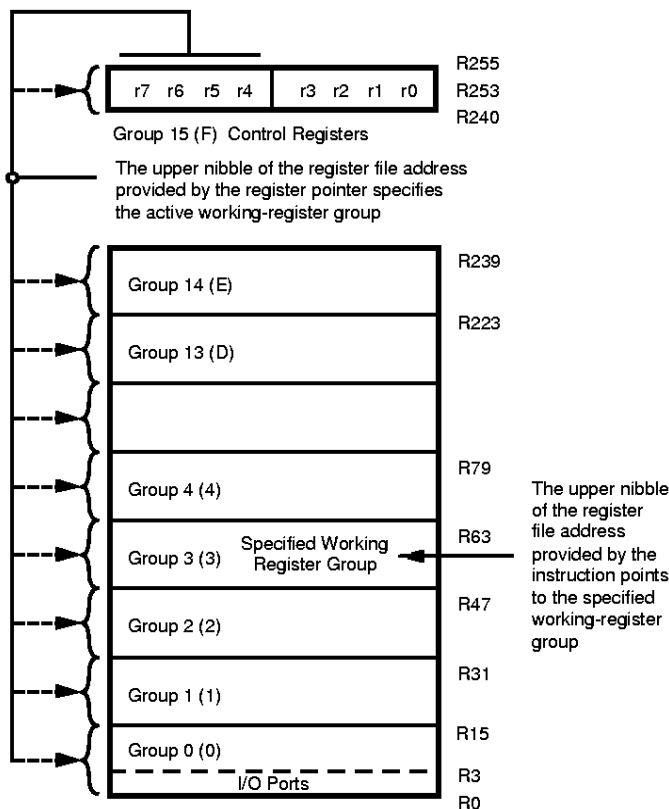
r7 r6 r5 r4 r3 r2 r1 r0

R255
R253
R240

Group 15 (F) Control Registers

The upper nibble of the register file address provided by the register pointer specifies the active working-register group

R239
Group 14 (E)
R223
Group 13 (D)

R79
Group 4 (4)
R63
Group 3 (3) Specified Working Register Group
R47
Group 2 (2)
R31
Group 1 (1)
R15
Group 0 (0)
R3
I/O Ports
R0

The upper nibble of the register file address provided by the instruction points to the specified working-register group